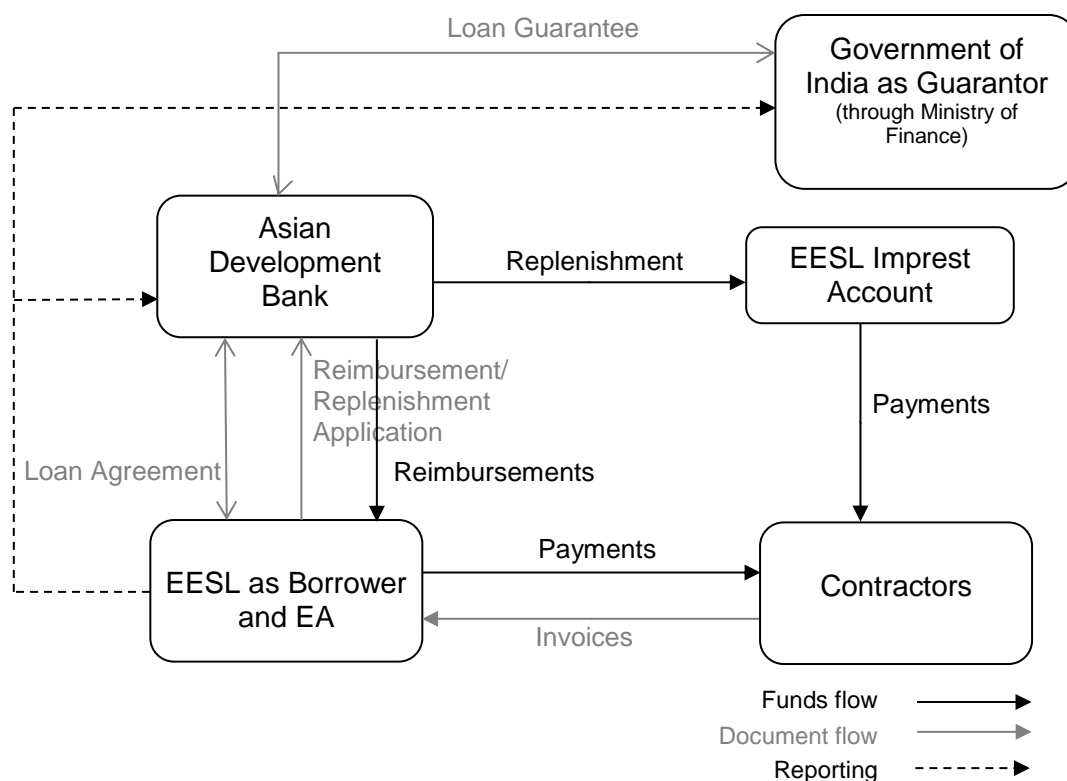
Loan Guarantee

Government of India as Guarantor
(through Ministry of Finance)

Asian Development Bank

Replenishment

EESL Imprest Account

Reimbursement/ Replenishment Application

Payments

Loan Agreement

Reimbursements

Payments

EESL as Borrower and EA

Contractors

Invoices

Funds flow

Document flow

Reporting